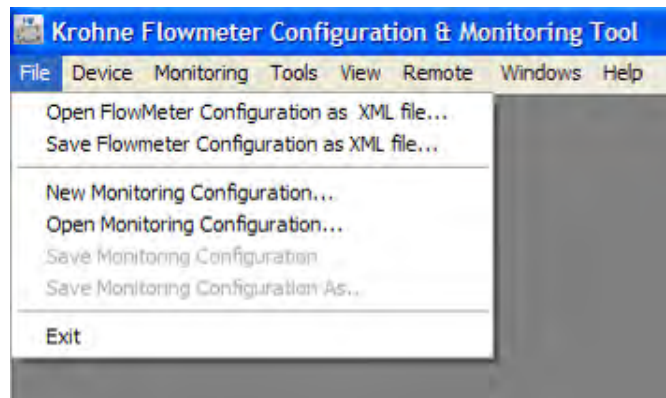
Krohne Flowmeter Configuration & Monitoring Tool

File Device Monitoring Tools View Remote Windows Help

Open FlowMeter Configuration as XML file...
Save Flowmeter Configuration as XML file...

New Monitoring Configuration...
Open Monitoring Configuration...
Save Monitoring Configuration
Save Monitoring Configuration As...

Exit